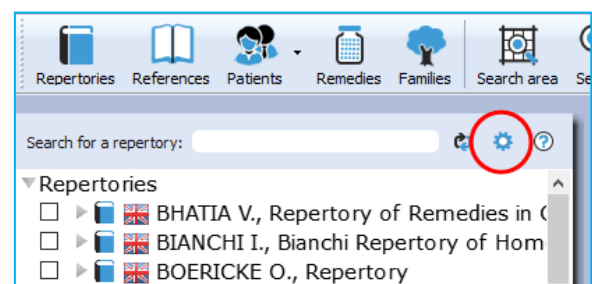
Repertories References Patients Remedies Families Search area Se

Search for a repertory:

Repertories
BHATIA V., Repertory of Remedies in C
BIANCHI I., Bianchi Repertory of Hom
BOERICKE O., Repertory